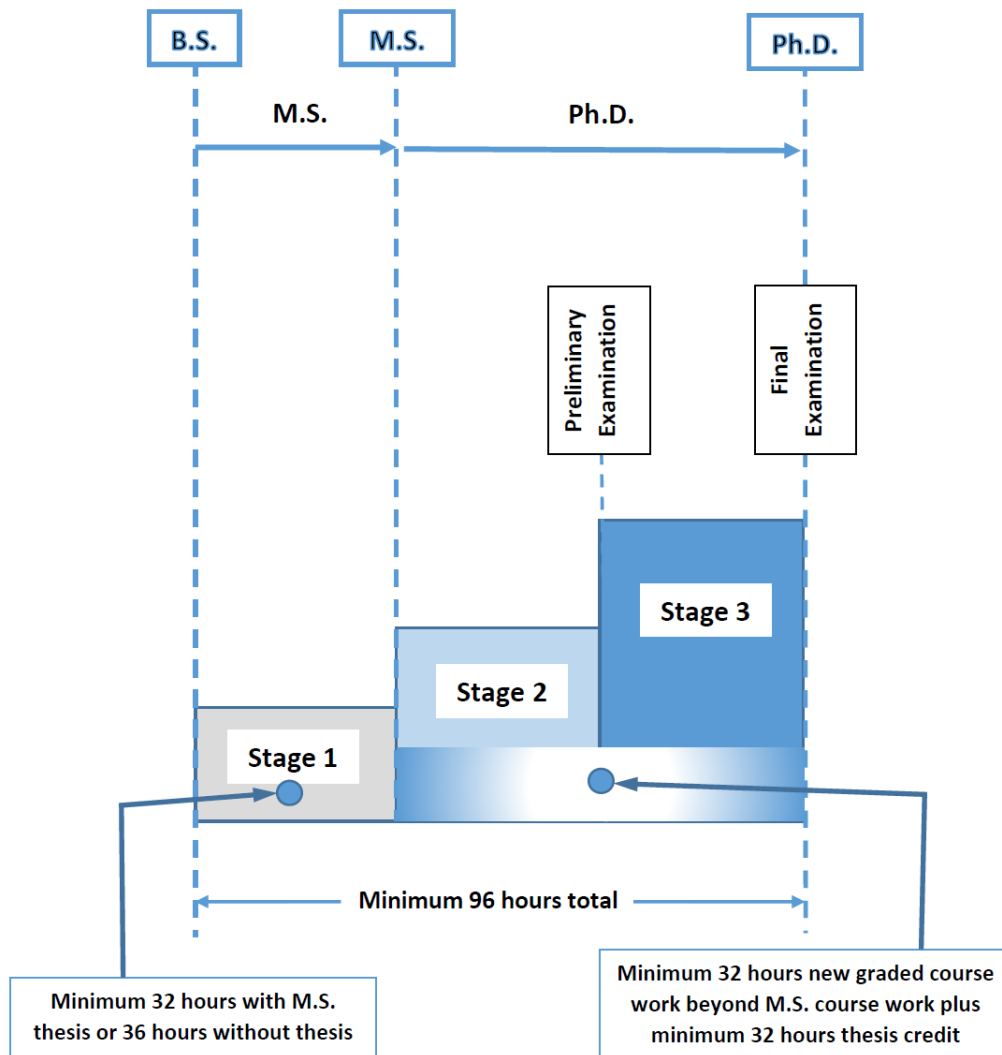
B.S.

M.S.

Ph.D.

M.S.

Ph.D.

Preliminary Examination

Final Examination

Stage 3

Stage 2

Stage 1

Minimum 96 hours total

Minimum 32 hours with M.S. thesis or 36 hours without thesis

Minimum 32 hours new graded course work beyond M.S. course work plus minimum 32 hours thesis credit